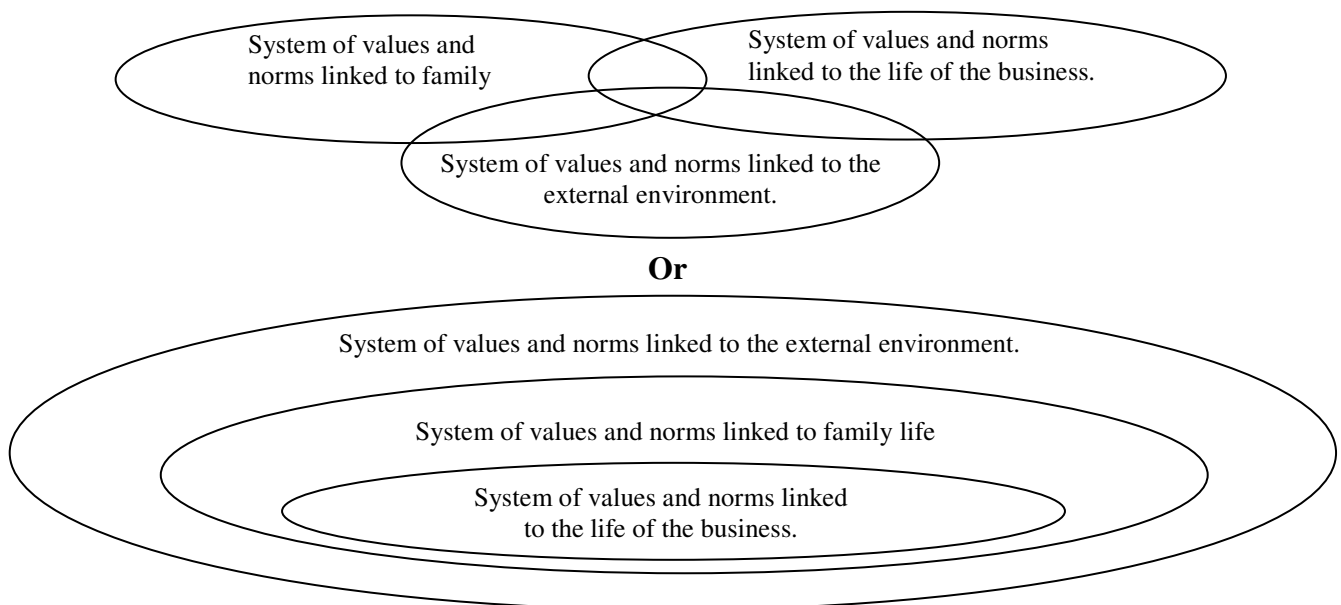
System of values and norms linked to family

System of values and norms linked to the life of the business.

System of values and norms linked to the external environment.

**Or**

System of values and norms linked to the external environment.

System of values and norms linked to family life

System of values and norms linked to the life of the business.